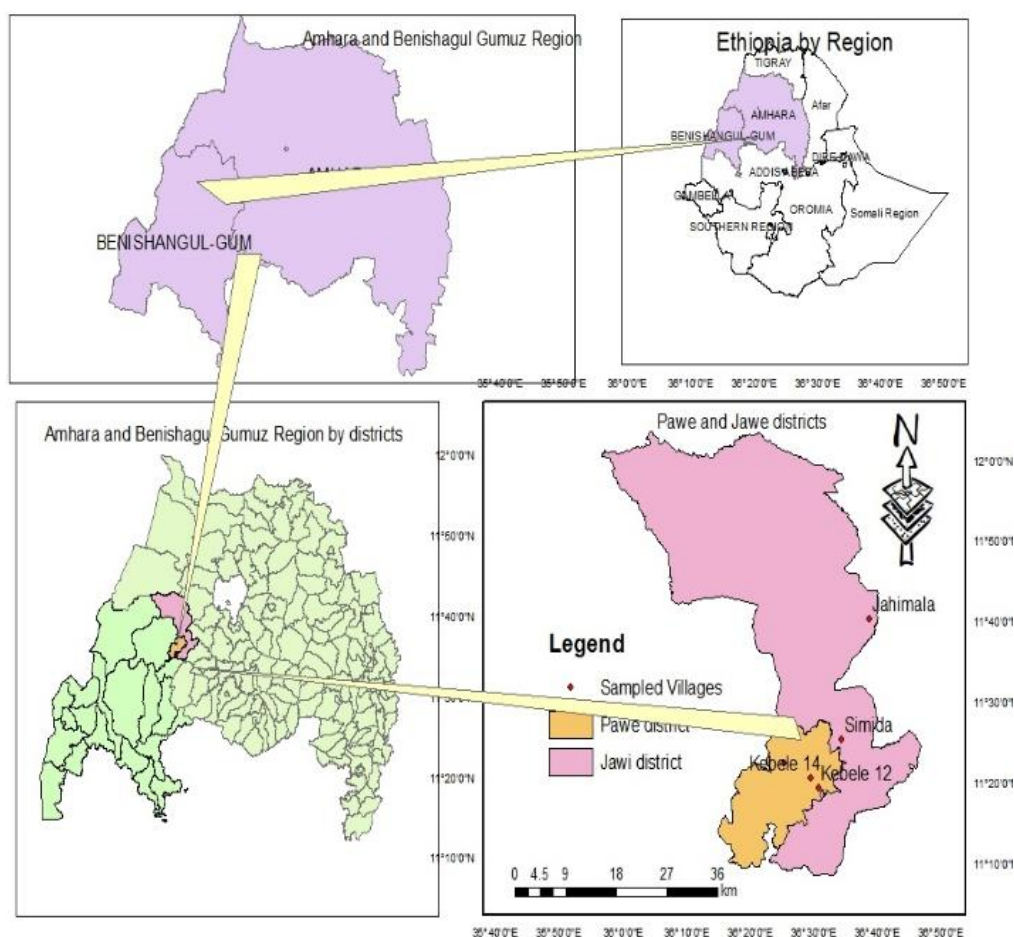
Amhara and Benishagul Gumuz Region

AMHAR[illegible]

BENISHANGUL-GUM

Ethiopia by Region

TIGRAY

Afar

AMHARA

BENISHANGUL-GUM

DIRE DAWA

ADDIS ABEBA

GAMBELLA

OROMIA

Somali Region

SOUTHERN REGION

35°40'0"E 35°50'0"E 36°0'0"E 36°10'0"E 36°20'0"E 36°30'0"E 36°40'0"E 36°50'0"E

Amhara and Benishagul Gumuz Region by districts

12°0'0"N

11°50'0"N

11°40'0"N

11°20'0"N

11°10'0"N

Pawe and Jawe districts

N

12°0'0"N

11°50'0"N

11°40'0"N

11°30'0"N

11°20'0"N

11°10'0"N

Jahimala

Legend

Sampled Villages

Pawe district

Jawi district

Simida

Kebele 14

Kebele 12

0 4.5 9 18 27 36 km

35°40'0"E 35°50'0"E 36°0'0"E 36°10'0"E 36°20'0"E 36°30'0"E 36°40'0"E 36°50'0"E